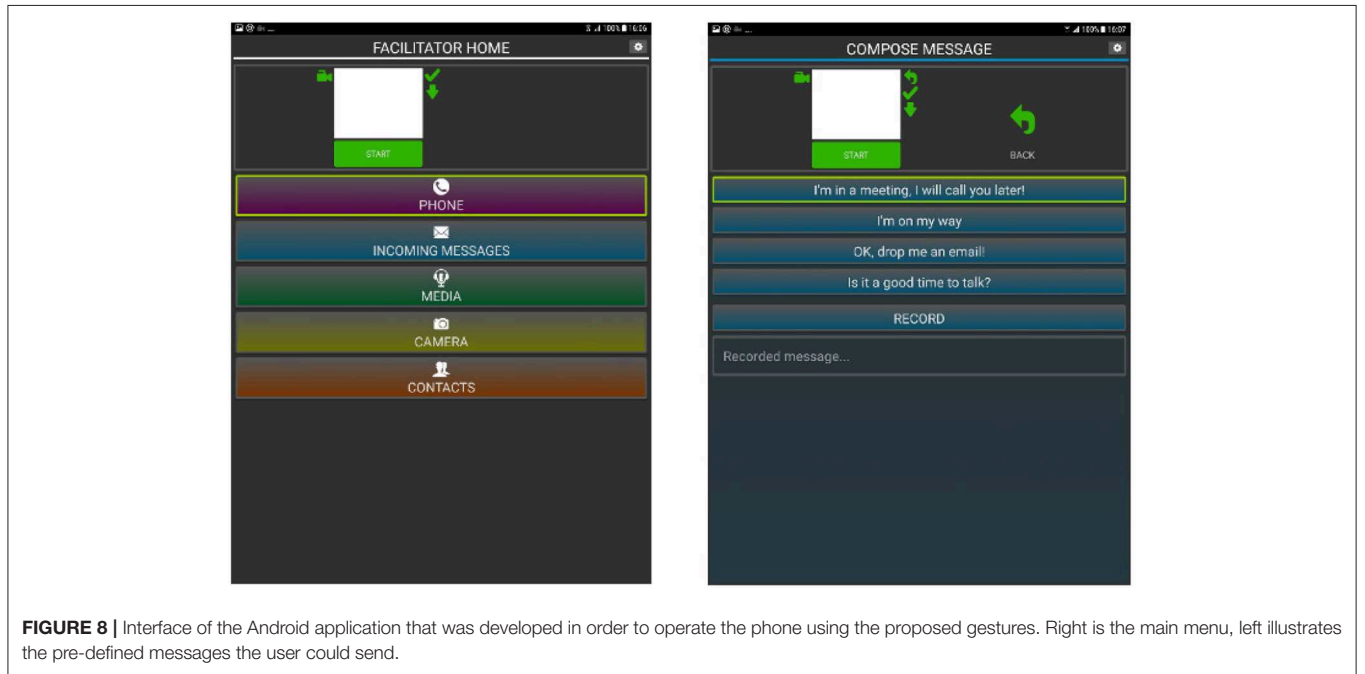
100% 16:06

FACILITATOR HOME

START

PHONE

INCOMING MESSAGES

MEDIA

CAMERA

CONTACTS

100% 16:07

COMPOSE MESSAGE

START

BACK

I'm in a meeting, I will call you later!

I'm on my way

OK, drop me an email!

Is it a good time to talk?

RECORD

Recorded message...

**FIGURE 8 |** Interface of the Android application that was developed in order to operate the phone using the proposed gestures. Right is the main menu, left illustrates the pre-defined messages the user could send.